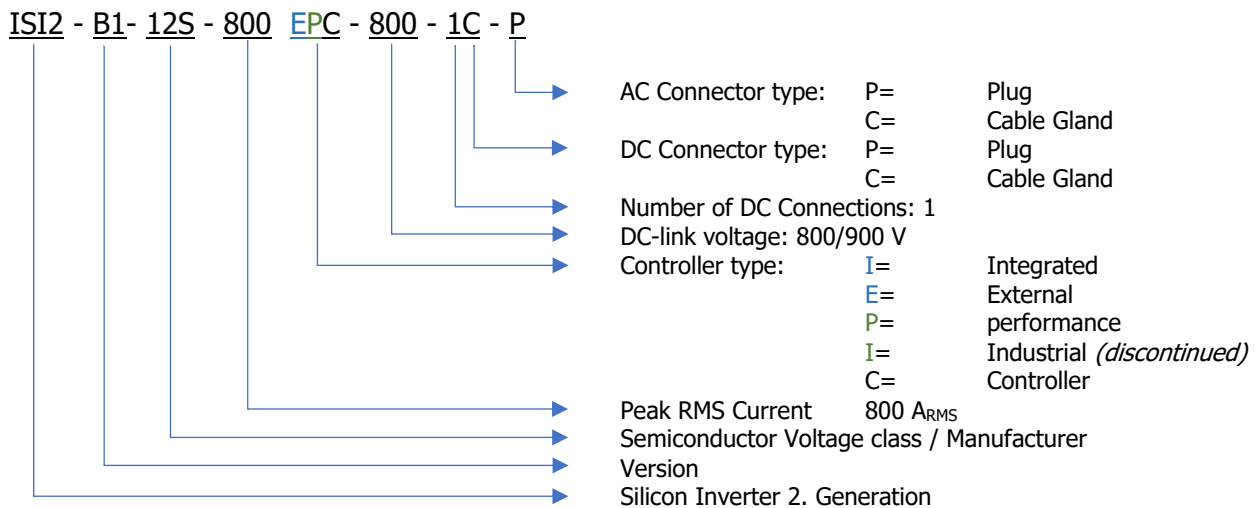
ISI2 - B1- 12S - 800 EPC - 800 - 1C - P

AC Connector type: P= Plug
C= Cable Gland
DC Connector type: P= Plug
C= Cable Gland
Number of DC Connections: 1
DC-link voltage: 800/900 V
Controller type: I= Integrated
E= External
P= performance
I= Industrial *(discontinued)*
C= Controller
Peak RMS Current 800 $A_{RMS}$
Semiconductor Voltage class / Manufacturer
Version
Silicon Inverter 2. Generation